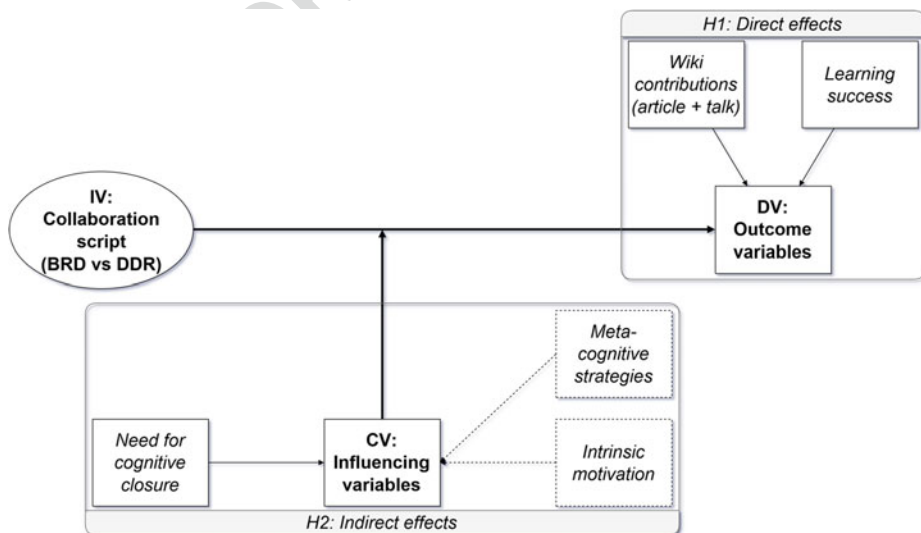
H1: Direct effects

Wiki contributions (article + talk)

Learning success

IV: Collaboration script (BRD vs DDR)

DV: Outcome variables

Meta-cognitive strategies

Need for cognitive closure

CV: Influencing variables

Intrinsic motivation

H2: Indirect effects